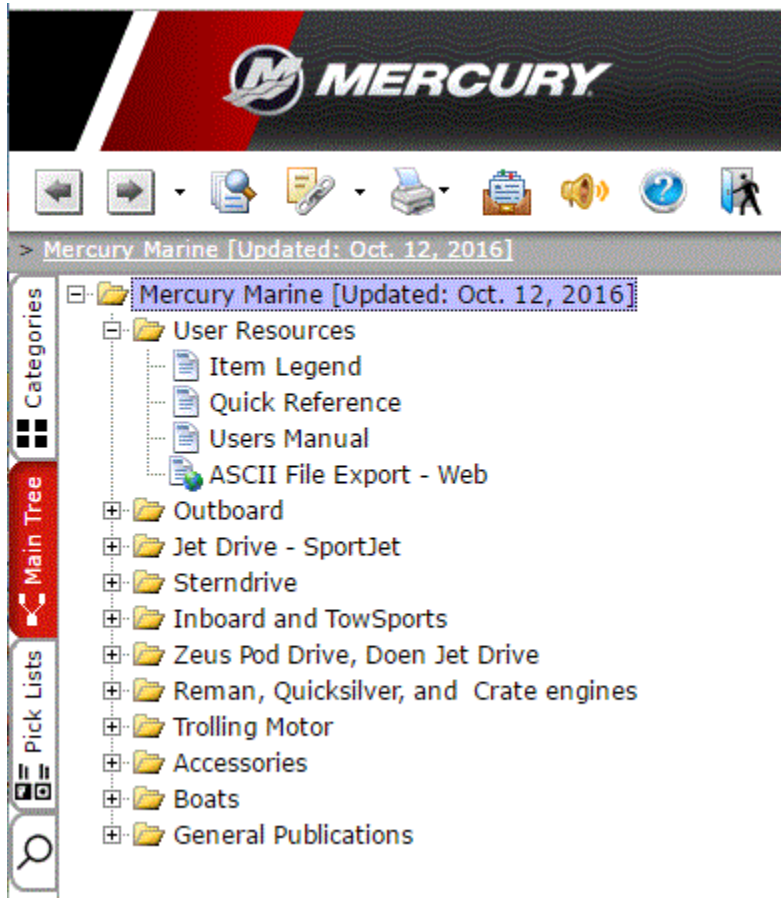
MERCURY

> Mercury Marine [Updated: Oct. 12, 2016]

Categories
Main Tree
Pick Lists

Mercury Marine [Updated: Oct. 12, 2016]
User Resources
Item Legend
Quick Reference
Users Manual
ASCII File Export - Web
Outboard
Jet Drive - SportJet
Sterndrive
Inboard and TowSports
Zeus Pod Drive, Doen Jet Drive
Reman, Quicksilver, and Crate engines
Trolling Motor
Accessories
Boats
General Publications